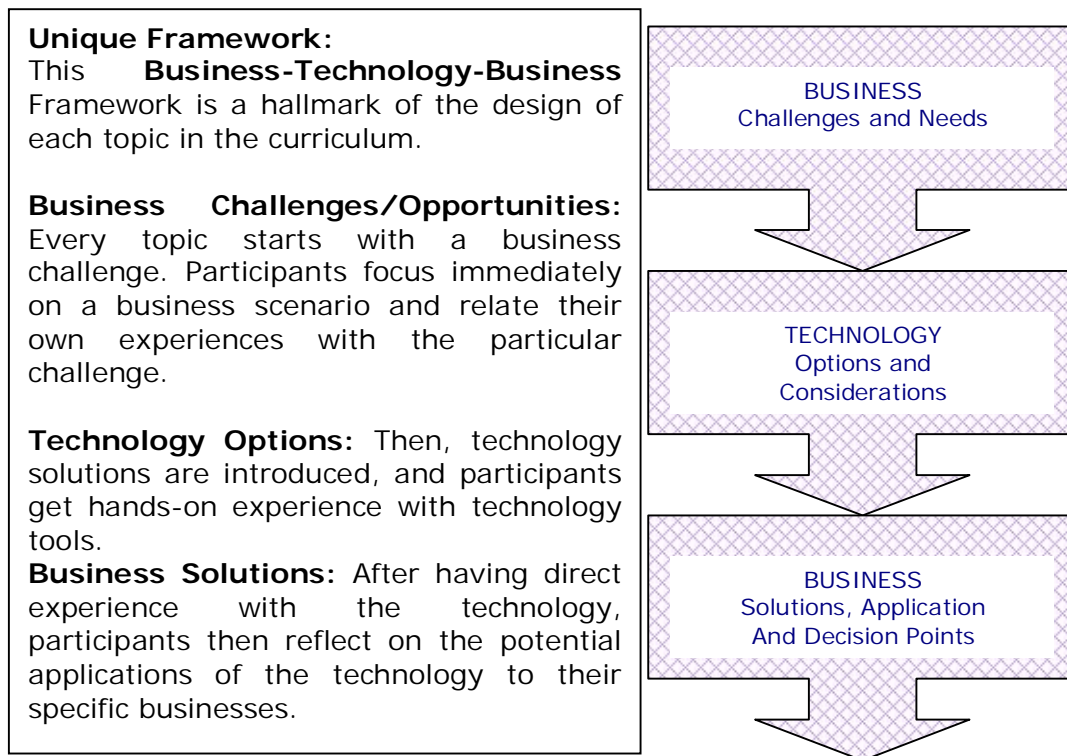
**Unique Framework:**
This **Business-Technology-Business** Framework is a hallmark of the design of each topic in the curriculum.

**Business Challenges/Opportunities:** Every topic starts with a business challenge. Participants focus immediately on a business scenario and relate their own experiences with the particular challenge.

**Technology Options:** Then, technology solutions are introduced, and participants get hands-on experience with technology tools.
**Business Solutions:** After having direct experience with the technology, participants then reflect on the potential applications of the technology to their specific businesses.

BUSINESS
Challenges and Needs

TECHNOLOGY
Options and
Considerations

BUSINESS
Solutions, Application
And Decision Points